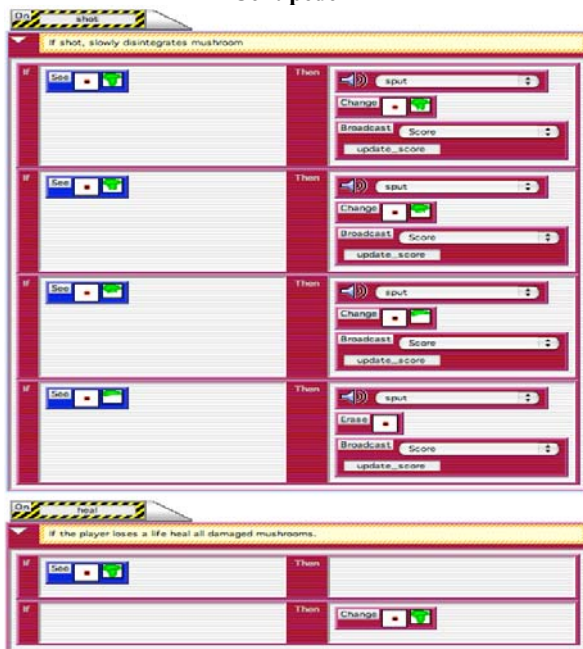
On shot

If shot, slowly disintegrates mushroom

If See Then sput Change Broadcast Score update_score

If See Then sput Change Broadcast Score update_score

If See Then sput Change Broadcast Score update_score

If See Then sput Erase Broadcast Score update_score

On heal

If the player loses a life heal all damaged mushrooms.

If See Then

If Then Change